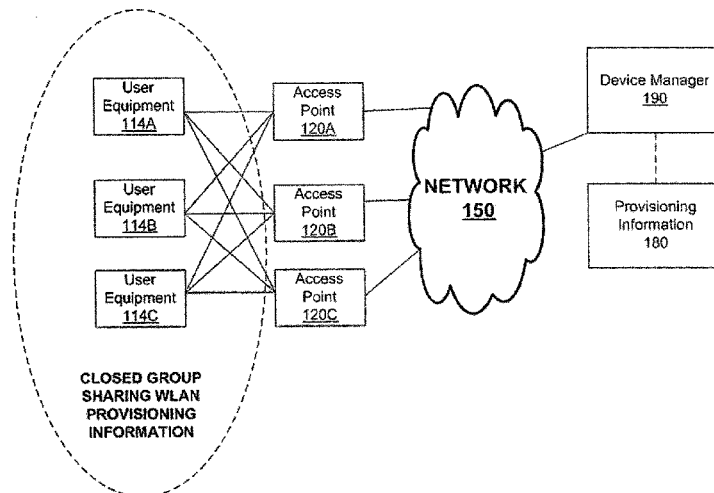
User Equipment 114A

User Equipment 114B

User Equipment 114C

Access Point 120A

Access Point 120B

Access Point 120C

NETWORK 150

Device Manager 190

Provisioning Information 180

CLOSED GROUP SHARING WLAN PROVISIONING INFORMATION